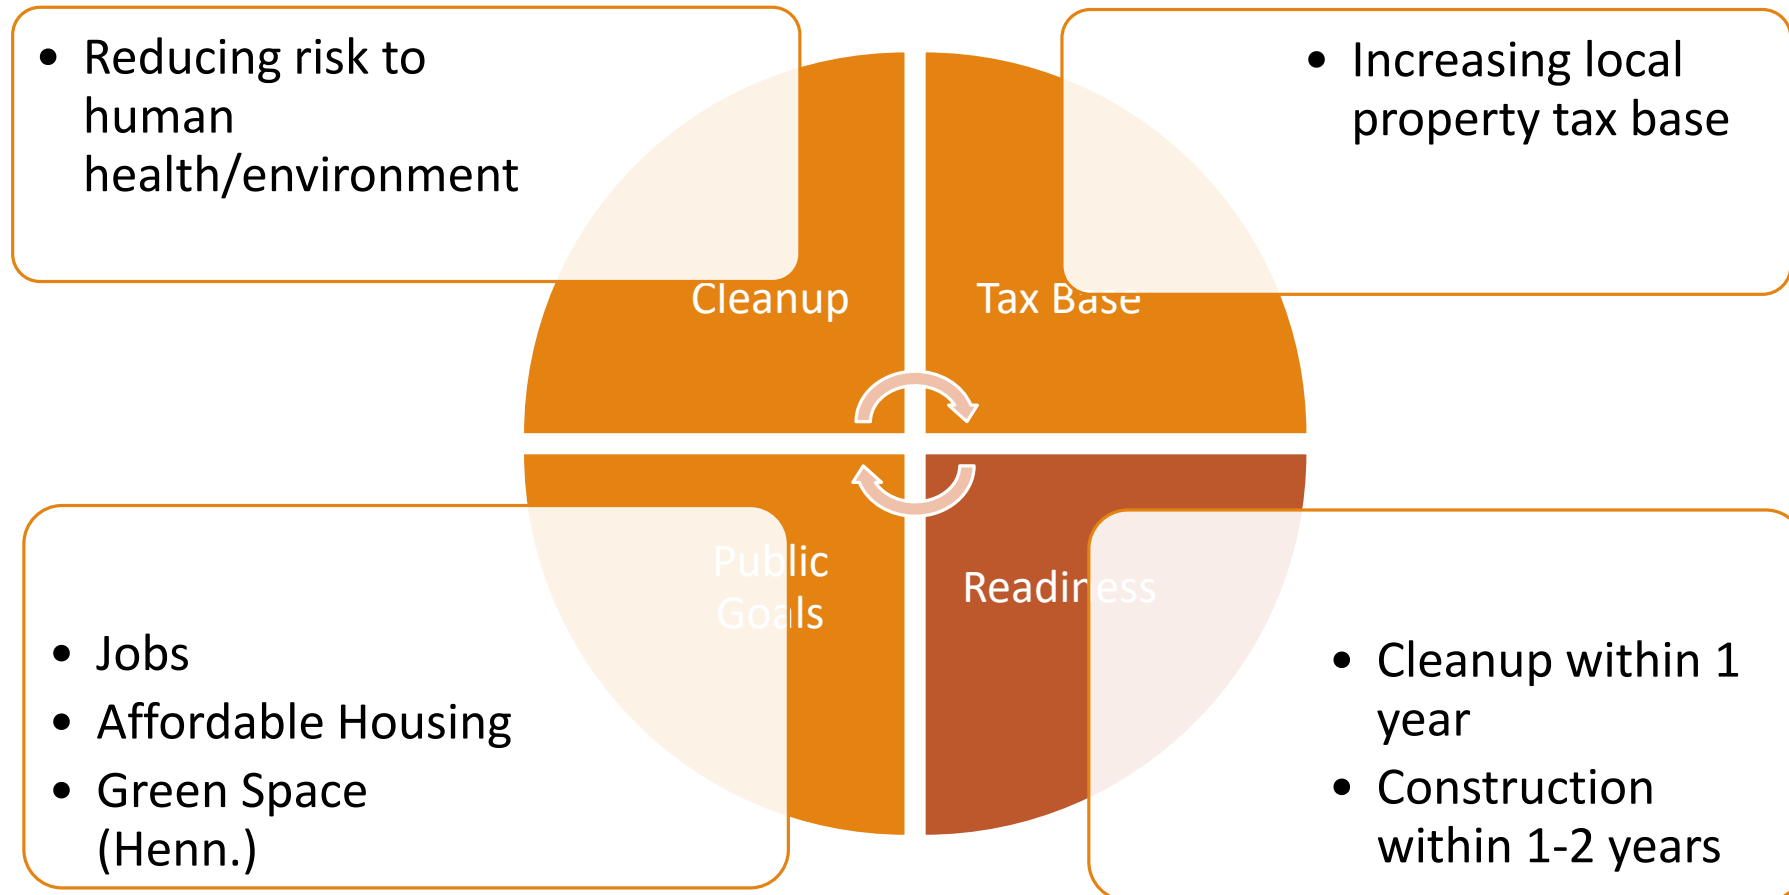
- Reducing risk to human health/environment

- Increasing local property tax base

Cleanup

Tax Base

Public Goals

Readiness

- Jobs
- Affordable Housing
- Green Space (Henn.)

- Cleanup within 1 year
- Construction within 1-2 years